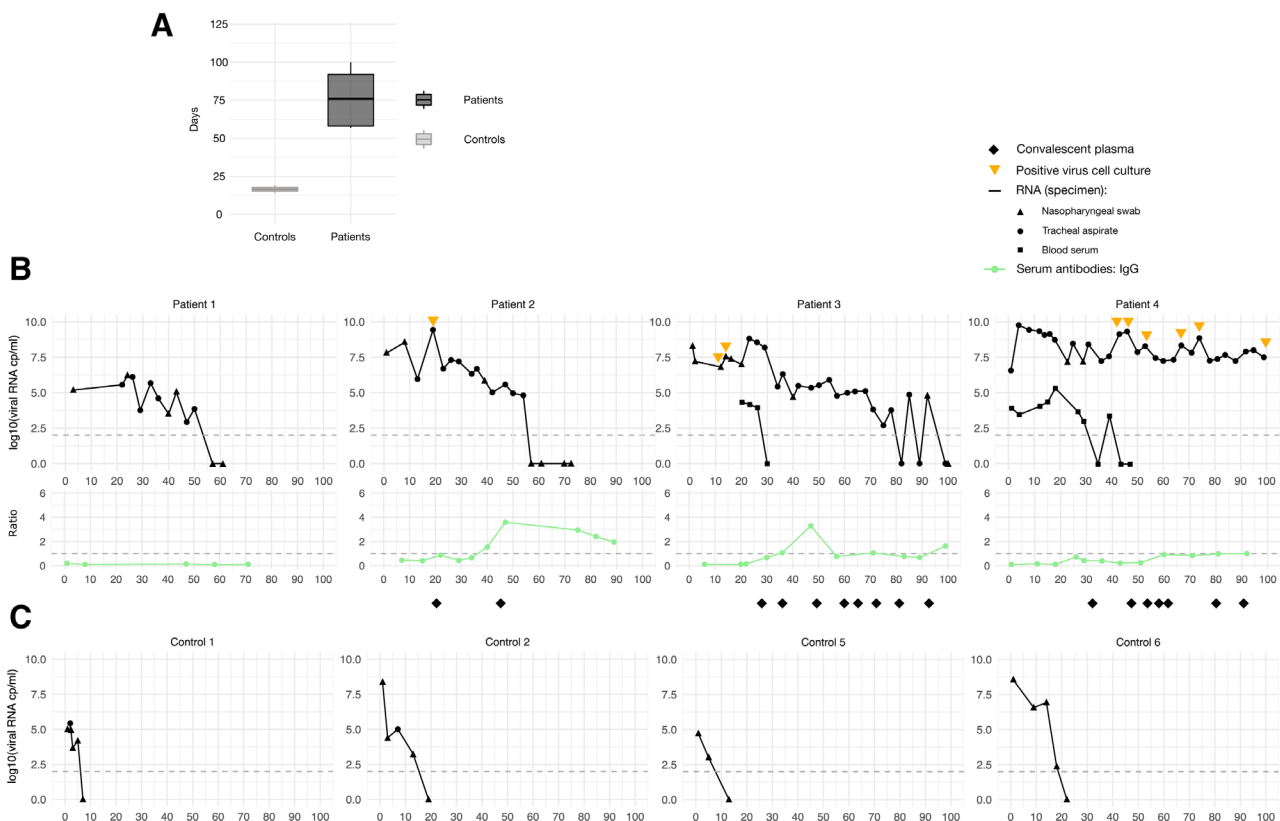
A

125
100
75
50
25
0
Days
Controls
Patients

Patients
Controls

Convalescent plasma
Positive virus cell culture
RNA (specimen):
Nasopharyngeal swab
Tracheal aspirate
Blood serum
Serum antibodies: IgG

B

Patient 1
Patient 2
Patient 3
Patient 4

log10(viral RNA cp/ml)
10.0
7.5
5.0
2.5
0.0

0 10 20 30 40 50 60 70 80 90 100
0 10 20 30 40 50 60 70 80 90 100
0 10 20 30 40 50 60 70 80 90 100
0 10 20 30 40 50 60 70 80 90 100

Ratio
6
4
2
0

C

Control 1
Control 2
Control 5
Control 6

log10(viral RNA cp/ml)
10.0
7.5
5.0
2.5
0.0

0 10 20 30 40 50 60 70 80 90 100
0 10 20 30 40 50 60 70 80 90 100
0 10 20 30 40 50 60 70 80 90 100
0 10 20 30 40 50 60 70 80 90 100